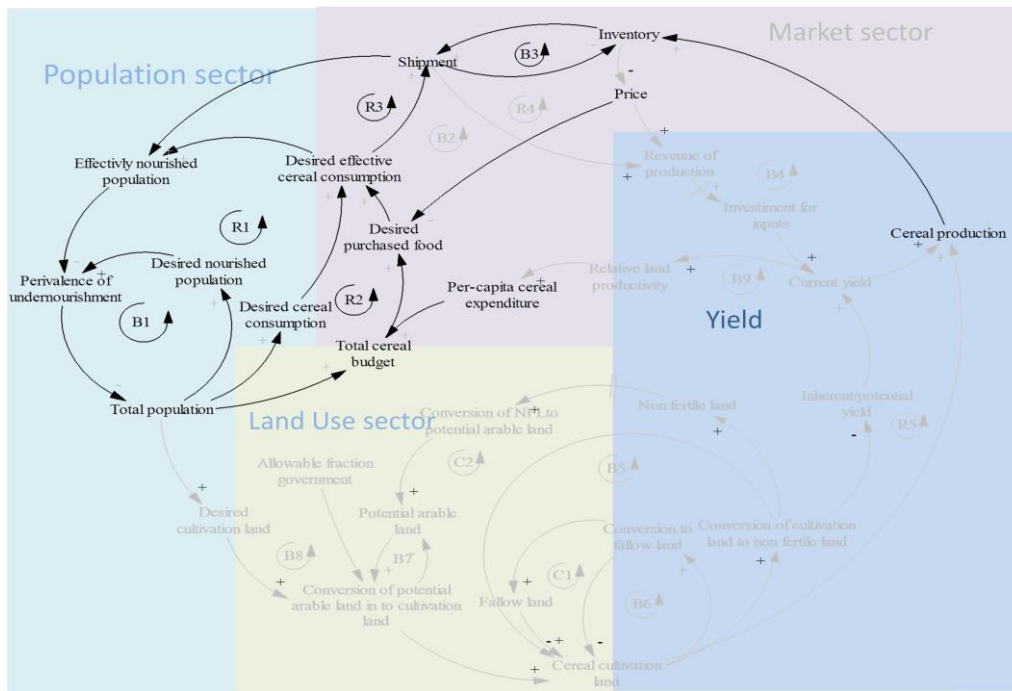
Market sector

Population sector

Yield

Land Use sector

Inventory

Shipment

B3

Price

R3

R4

B2

Revenue of production

B4

Investiment for inputs

Effectivly nourished population

Desired effective cereal consumption

Cereal production

R1

Desired purchased food

Relative land productivity

B9

Current yield

Perivalence of undernourishment

Desired nourished population

R2

Per-capita cereal expenditure

B1

Desired cereal consumption

Total cereal budget

Total population

Conversion of NFL to potential arable land

Non fertile land

Inherent/potential yield

R5

C2

B5

Allowable fraction government

Desired cultivation land

Potential arable land

Conversion to fallow land

Conversion of cultivation land to non fertile land

B8

B7

C1

Conversion of potential arable land in to cultivation land

Fallow land

B6

Cereal cultivation land

+

-

+

+

+

+

+

+

-

+

+

+

+

+

+

-

+

+

+

-

+

-